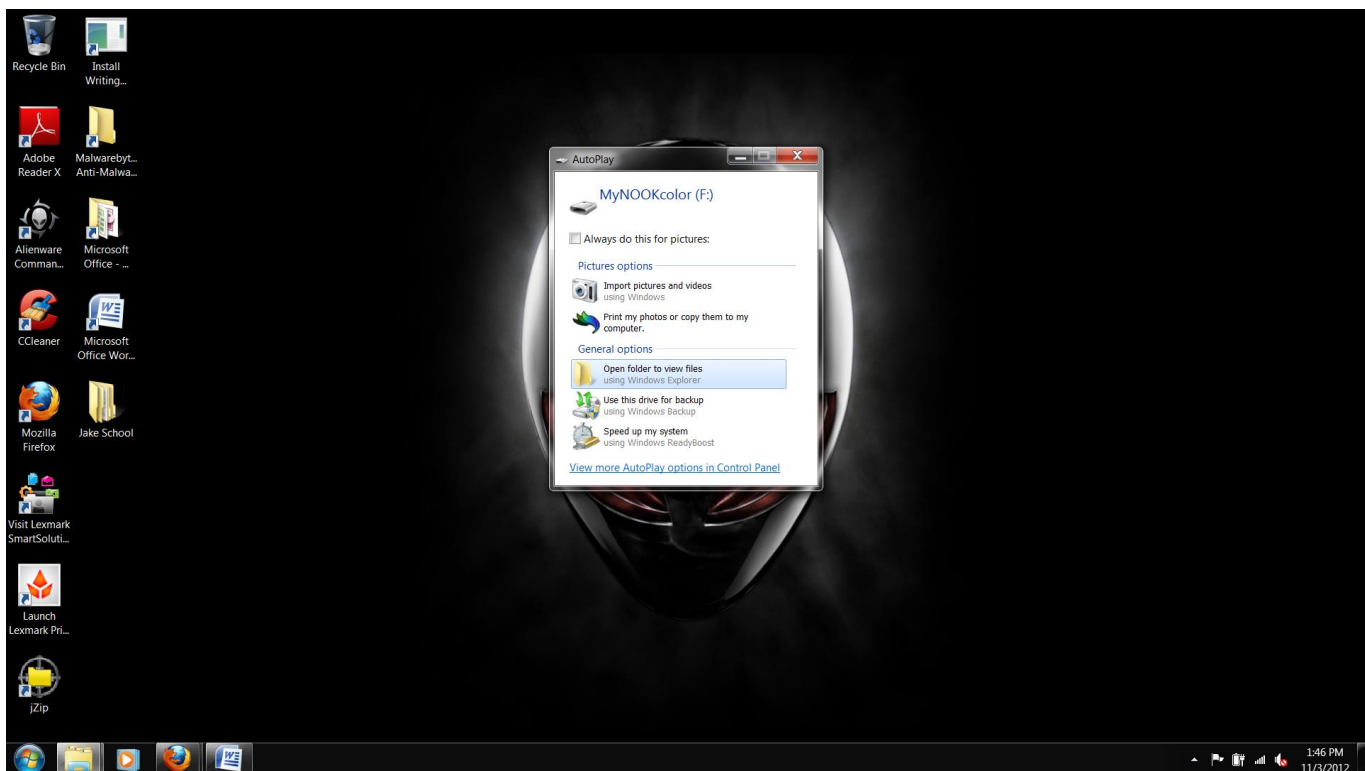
Recycle Bin

Install Writing...

Adobe Reader X

Malwarebyt... Anti-Malwa...

Alienware Comman...

Microsoft Office - ...

CCleaner

Microsoft Office Wor...

Mozilla Firefox

Jake School

Visit Lexmark SmartSoluti...

Launch Lexmark Pri...

jZip

AutoPlay

MyNOOKcolor (F:)

Always do this for pictures:

Pictures options

Import pictures and videos
using Windows

Print my photos or copy them to my computer.

General options

Open folder to view files
using Windows Explorer

Use this drive for backup
using Windows Backup

Speed up my system
using Windows ReadyBoost

View more AutoPlay options in Control Panel

1:46 PM
11/3/2012